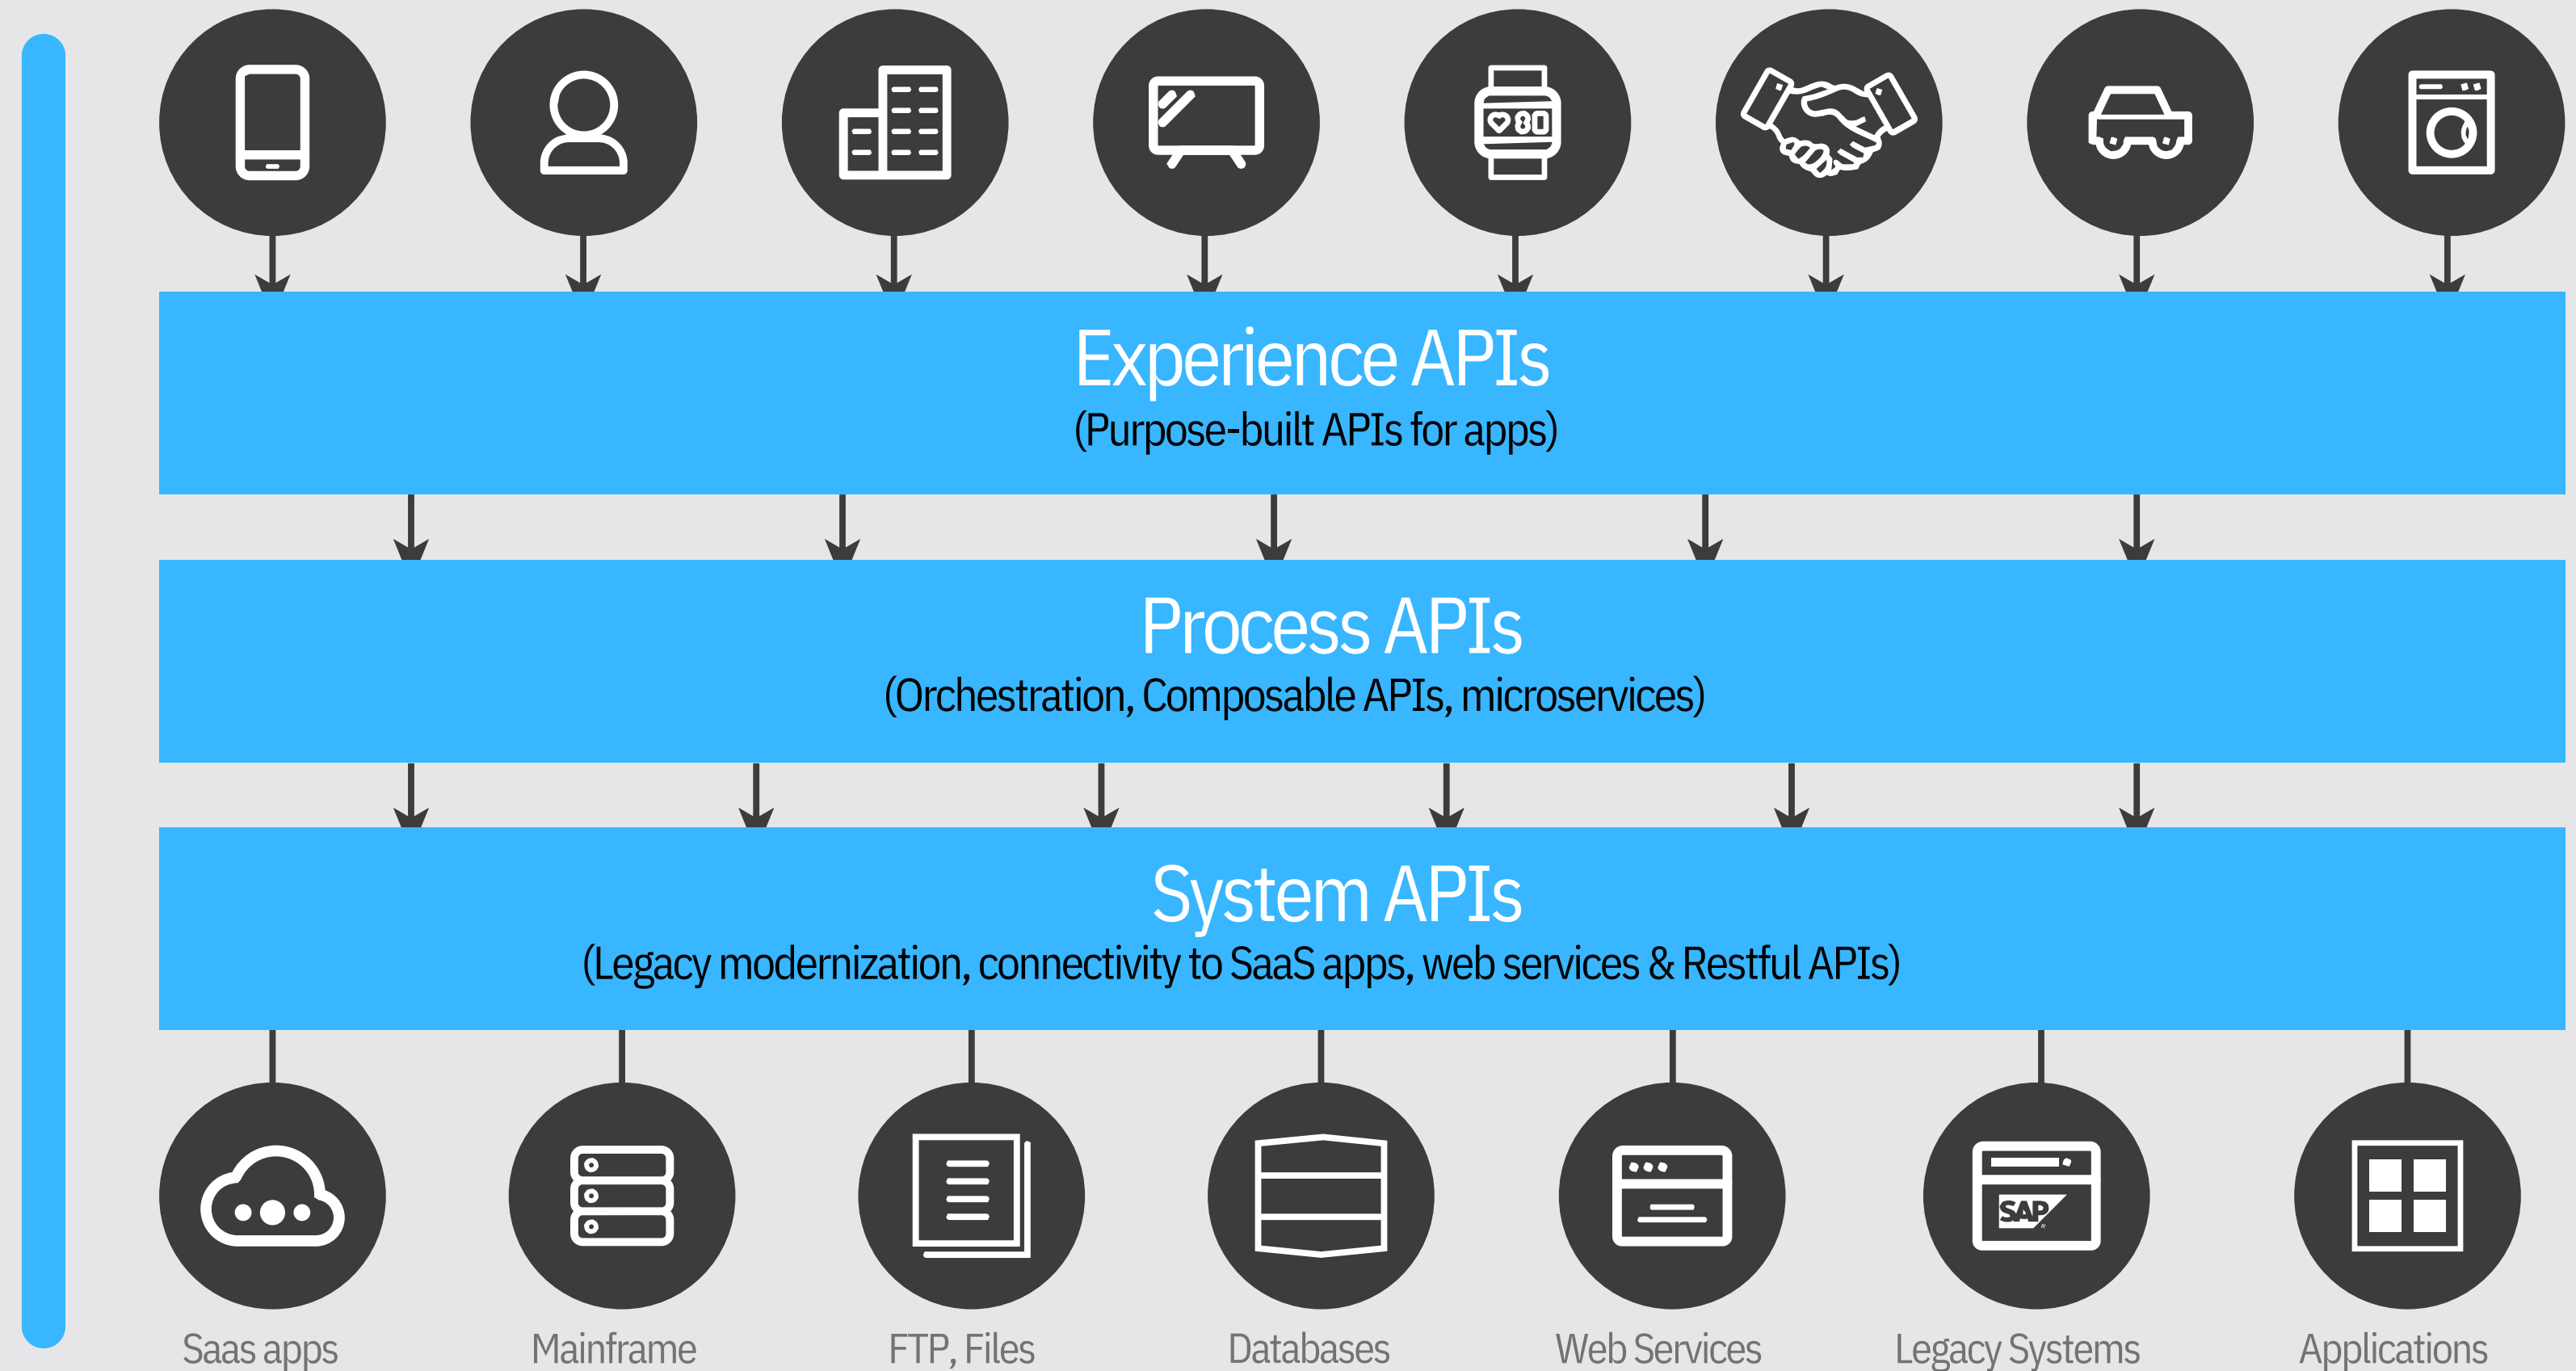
Experience APIs
(Purpose-built APIs for apps)

Process APIs
(Orchestration, Composable APIs, microservices)

System APIs
(Legacy modernization, connectivity to SaaS apps, web services & Restful APIs)

SAP

Saas apps Mainframe FTP, Files Databases Web Services Legacy Systems Applications